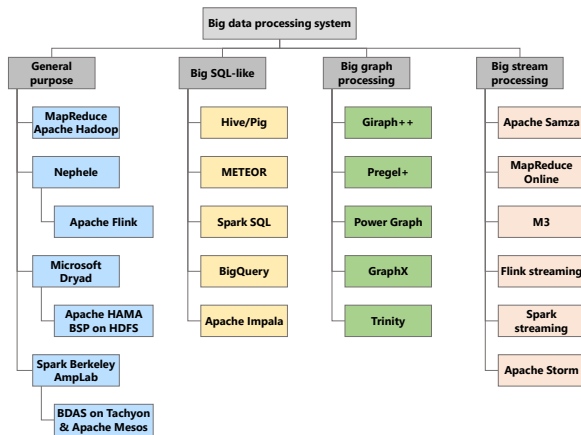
Big data processing system

General purpose

MapReduce Apache Hadoop

Nephele

Apache Flink

Microsoft Dryad

Apache HAMA BSP on HDFS

Spark Berkeley AmpLab

BDAS on Tachyon & Apache Mesos

Big SQL-like

Hive/Pig

METEOR

Spark SQL

BigQuery

Apache Impala

Big graph processing

Giraph++

Pregel+

Power Graph

GraphX

Trinity

Big stream processing

Apache Samza

MapReduce Online

M3

Flink streaming

Spark streaming

Apache Storm